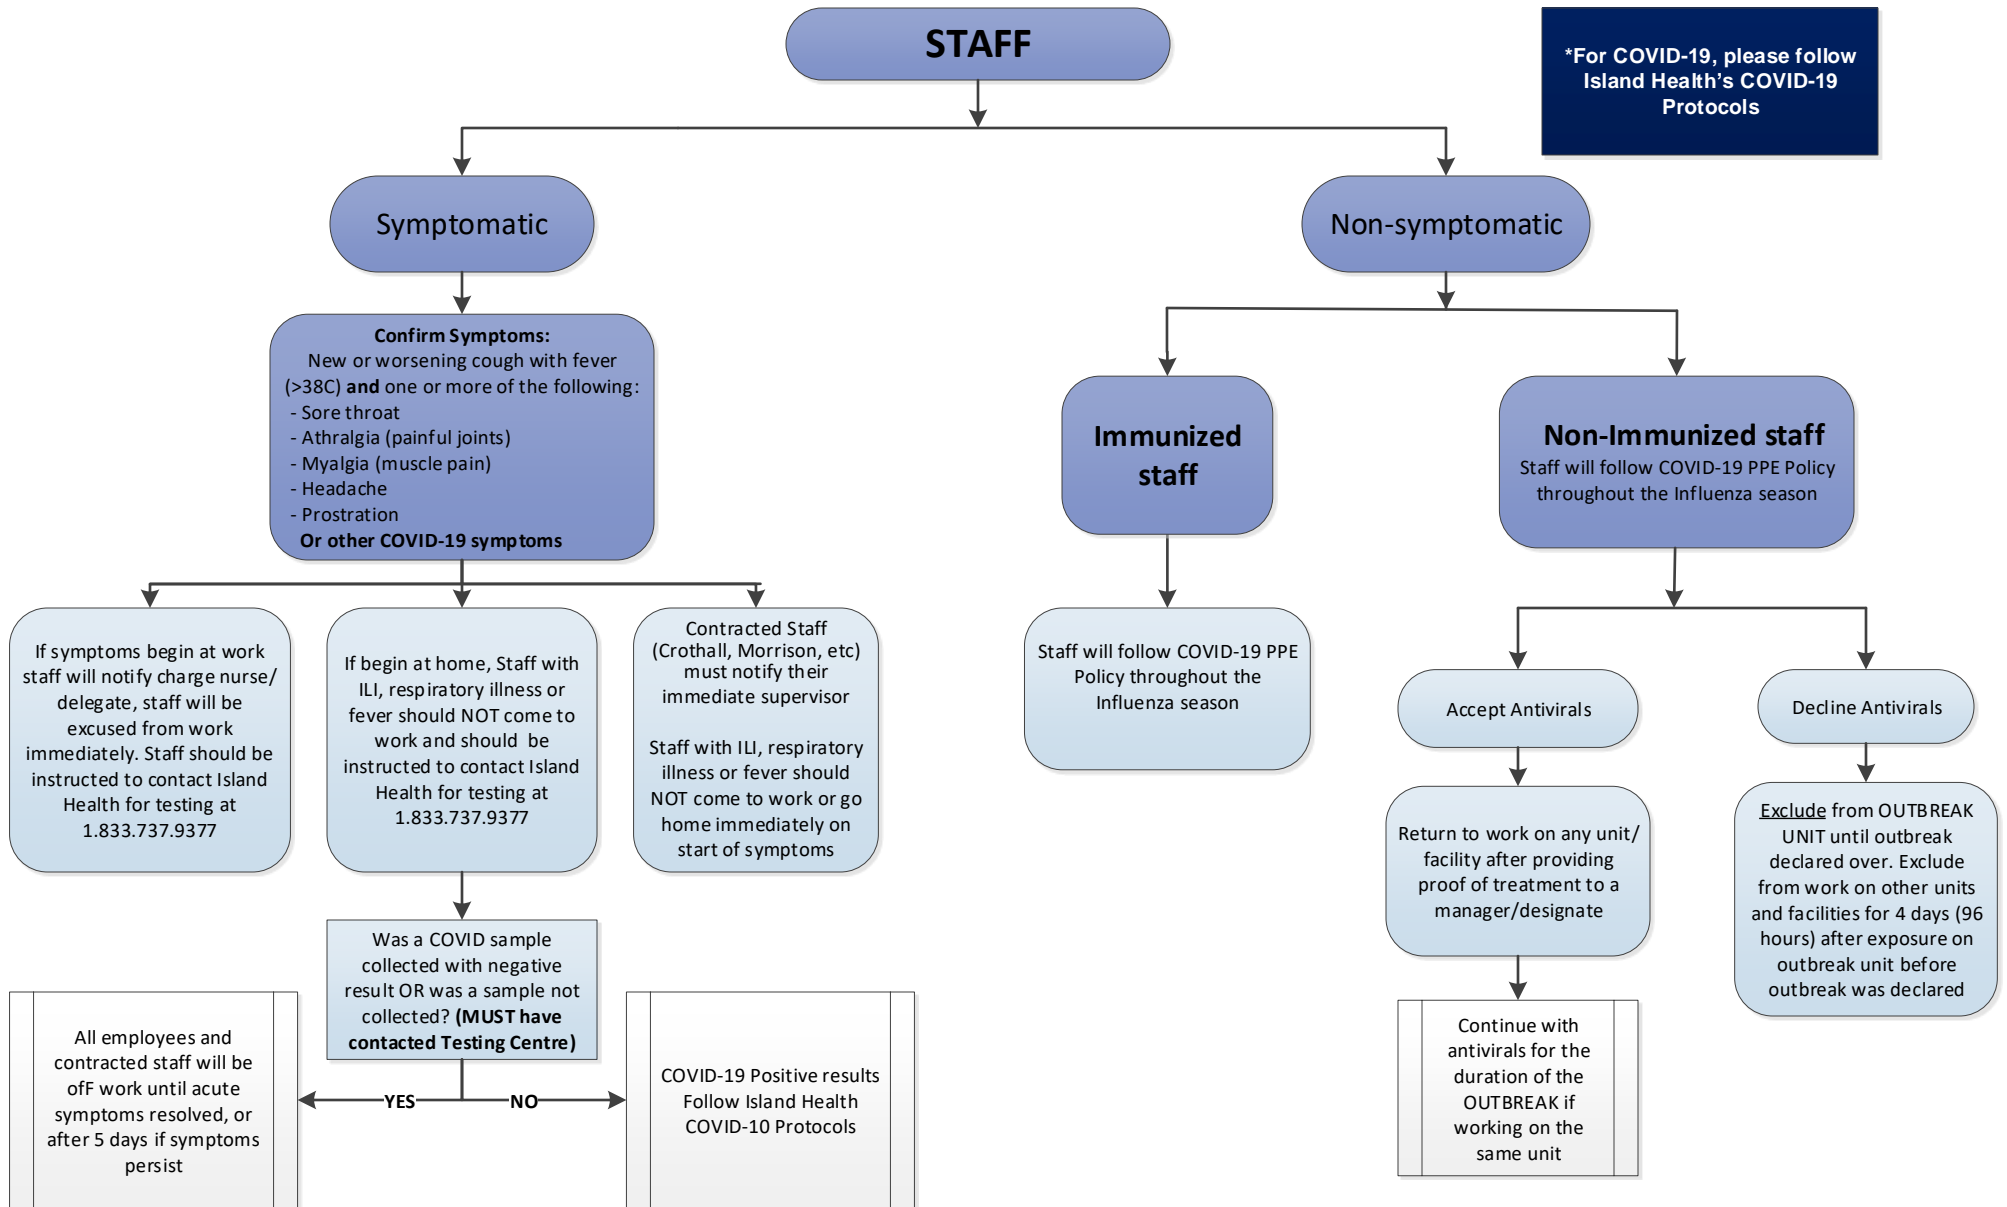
STAFF

*For COVID-19, please follow Island Health's COVID-19 Protocols

Symptomatic

Non-symptomatic

**Confirm Symptoms:**
New or worsening cough with fever (>38C) **and** one or more of the following:
- Sore throat
- Athralgia (painful joints)
- Myalgia (muscle pain)
- Headache
- Prostration
**Or other COVID-19 symptoms**

If symptoms begin at work staff will notify charge nurse/ delegate, staff will be excused from work immediately. Staff should be instructed to contact Island Health for testing at 1.833.737.9377

If begin at home, Staff with ILI, respiratory illness or fever should NOT come to work and should be instructed to contact Island Health for testing at 1.833.737.9377

Contracted Staff (Crothall, Morrison, etc) must notify their immediate supervisor

Staff with ILI, respiratory illness or fever should NOT come to work or go home immediately on start of symptoms

Was a COVID sample collected with negative result OR was a sample not collected? **(MUST have contacted Testing Centre)**

YES

NO

All employees and contracted staff will be ofF work until acute symptoms resolved, or after 5 days if symptoms persist

COVID-19 Positive results Follow Island Health COVID-10 Protocols

Immunized staff

Staff will follow COVID-19 PPE Policy throughout the Influenza season

Non-Immunized staff
Staff will follow COVID-19 PPE Policy throughout the Influenza season

Accept Antivirals

Decline Antivirals

Return to work on any unit/ facility after providing proof of treatment to a manager/designate

Continue with antivirals for the duration of the OUTBREAK if working on the same unit

Exclude from OUTBREAK UNIT until outbreak declared over. Exclude from work on other units and facilities for 4 days (96 hours) after exposure on outbreak unit before outbreak was declared